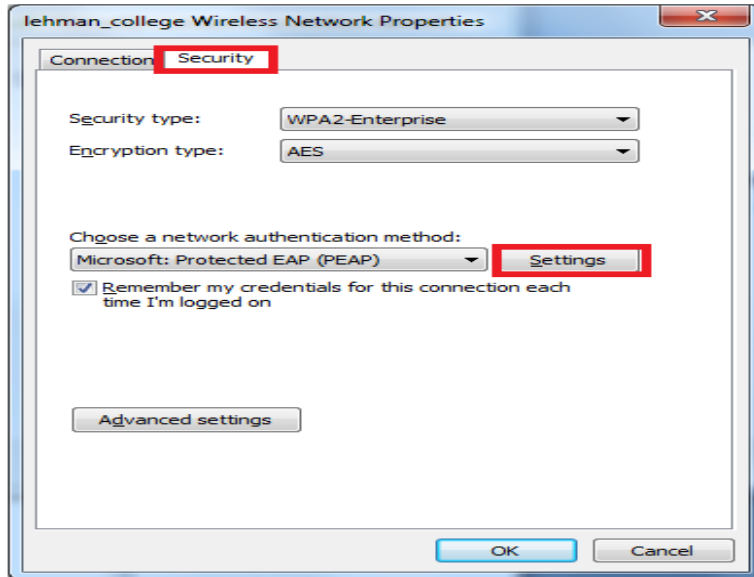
lehman_college Wireless Network Properties

Connection Security

Security type: WPA2-Enterprise

Encryption type: AES

Choose a network authentication method:

Microsoft: Protected EAP (PEAP) Settings

Remember my credentials for this connection each time I'm logged on

Advanced settings

OK Cancel